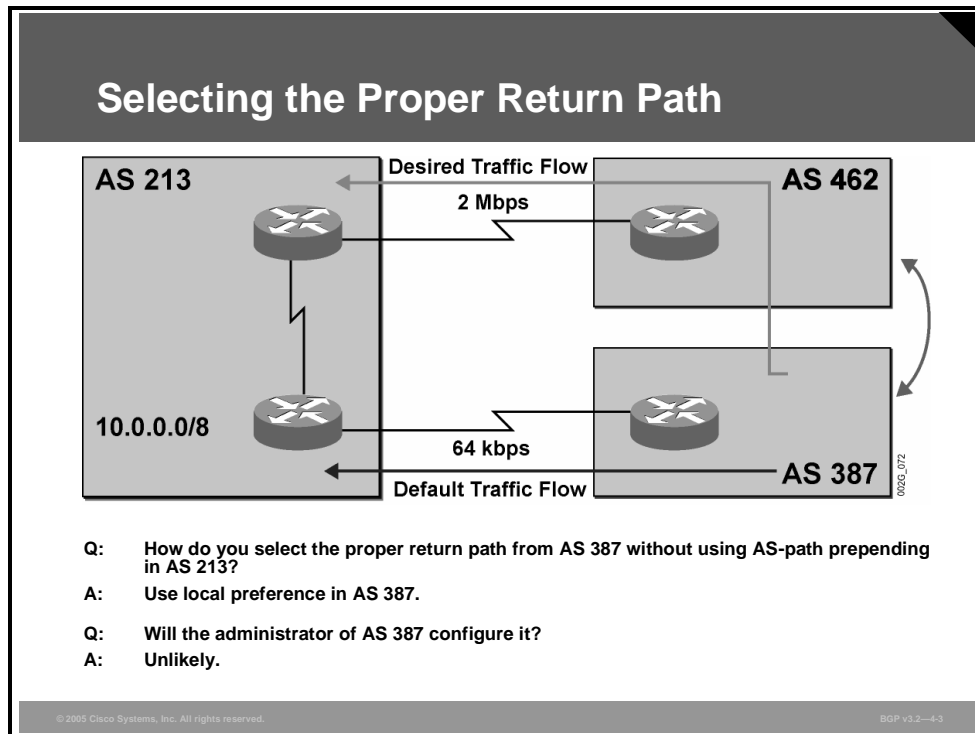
Selecting the Proper Return Path

AS 213

Desired Traffic Flow

AS 462

2 Mbps

10.0.0.0/8

64 kbps

AS 387

Default Traffic Flow

002G_072

Q: How do you select the proper return path from AS 387 without using AS-path prepending in AS 213?

A: Use local preference in AS 387.

Q: Will the administrator of AS 387 configure it?

A: Unlikely.

© 2005 Cisco Systems, Inc. All rights reserved.

BGP v3.2—4-3